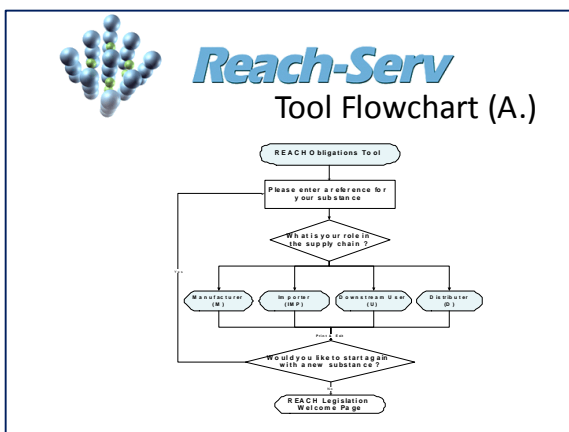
Reach-Serv
Tool Flowchart (A.)

REACH Obligations Tool

Please enter a reference for your substance

What is your role in the supply chain ?

Manufacturer (M)

Importer (IMP)

Downstream User (U)

Distributer (D)

Yes

Print & Exit

Would you like to start again with a new substance ?

No

REACH Legislation Welcome Page